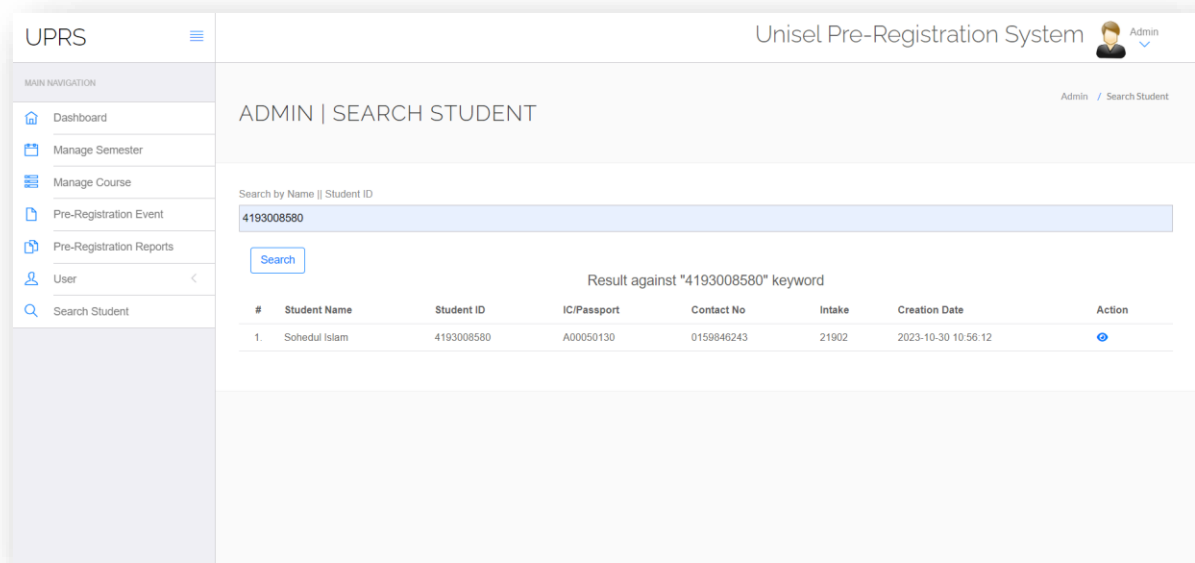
UPRS

Unisel Pre-Registration System Admin

MAIN NAVIGATION

Dashboard

Manage Semester

Manage Course

Pre-Registration Event

Pre-Registration Reports

User

Search Student

ADMIN | SEARCH STUDENT

Admin / Search Student

Search by Name || Student ID

4193008580

Search

Result against "4193008580" keyword

| # | Student Name | Student ID | IC/Passport | Contact No | Intake | Creation Date | Action |
|---|---|---|---|---|---|---|---|
| 1. | Sohedul Islam | 4193008580 | A00050130 | 0159846243 | 21902 | 2023-10-30 10:56:12 | |